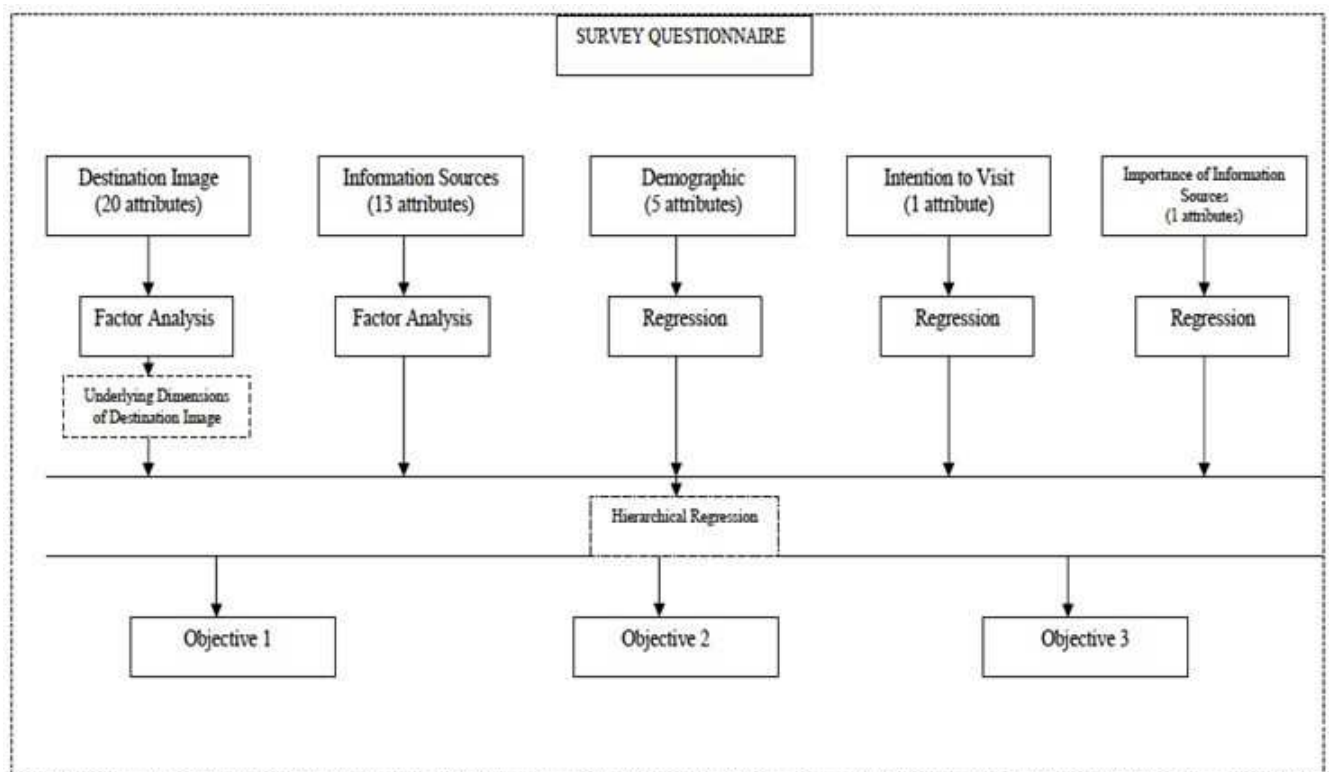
SURVEY QUESTIONNAIRE

Destination Image (20 attributes)

Information Sources (13 attributes)

Demographic (5 attributes)

Intention to Visit (1 attribute)

Importance of Information Sources (1 attributes)

Factor Analysis

Factor Analysis

Regression

Regression

Regression

Underlying Dimensions of Destination Image

Hierarchical Regression

Objective 1

Objective 2

Objective 3